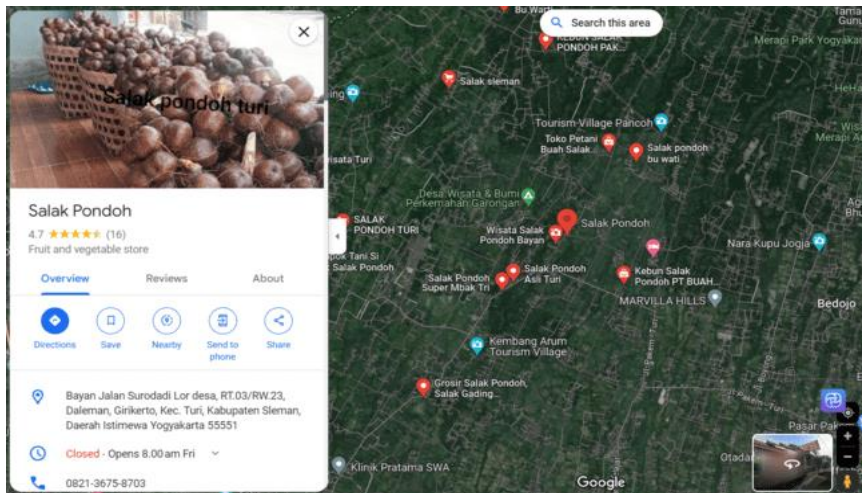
Salak pondoh turi

Salak Pondoh
4.7 ★★★★★ (16)
Fruit and vegetable store

Overview Reviews About

Directions Save Nearby Send to phone Share

Bayan Jalan Surodadi Lor desa, RT.03/RW.23, Daleman, Girikerto, Kec. Turi, Kabupaten Sleman, Daerah Istimewa Yogyakarta 55551

Closed · Opens 8.00 am Fri

0821-3675-8703

Search this area

Bu Warti
KEBUN SALAK PONDOH PAK...
Salak sleman
Merapi Park Yogyakar
Tourism Village Pancoh
Toko Petani Buah Salak
Salak pondoh bu wati
Wisata Turi
Desa Wisata & Bumi Perkemahan Garongan
SALAK PONDOH TURI
Wisata Salak Pondoh Bayan
Salak Pondoh
Nara Kupu Jogja
Salak Pondoh Super Mbak Tri
Salak Pondoh Asli Turi
Kebun Salak Pondoh PT BUAH...
MARVILLA HILLS
Bedojo
Kembang Arum Tourism Village
Grosir Salak Pondoh, Salak Gading...
Klinik Pratama SWA
Pasar Pak
Google